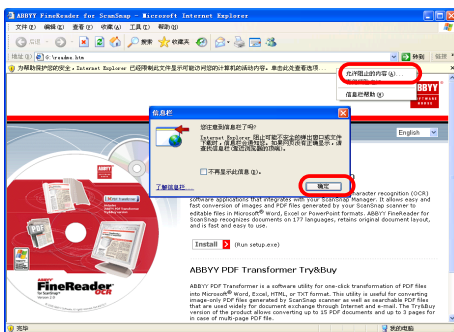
ABBYY FineReader for ScanSnap - Microsoft Internet Explorer

文件(F) 编辑(E) 查看(V) 收藏(A) 工具(T) 帮助(H)

后退 搜索 收藏夹

地址(D) G:\readme.htm 转到 链接

为帮助保护您的安全，Internet Explorer 已经限制此文件显示可能访问您的计算机的活动内容。单击此处查看选项...

允许阻止的内容(A)...

信息栏帮助(I)

ABBYY

信息栏

您是否知道信息栏了吗?

Internet Explorer 阻止可能不安全的弹出窗口或文件下载时，信息栏会通知您。如果网页不能正确显示，请查找信息栏(地址栏的下面)。

不再显示此信息(D)

了解信息栏...

确定

English

character recognition (OCR) software applications that integrates with your ScanSnap Manager. It allows easy and fast conversion of images and PDF files generated by your ScanSnap scanner to editable files in Microsoft® Word, Excel or PowerPoint formats. ABBYY FineReader for ScanSnap recognizes documents on 177 languages, retains original document layout, and is fast and easy to use.

Install (Run setup.exe)

ABBYY PDF Transformer Try&Buy

ABBYY PDF Transformer is a software utility for one-click transformation of PDF files into Microsoft® Word, Excel, HTML, or TXT format. This utility is useful for converting image-only PDF files generated by ScanSnap scanner as well as searchable PDF files that are used widely for document exchange through Internet and e-mail. The Try&Buy version of the product allows converting up to 15 PDF documents and up to 3 pages for in case of multi-page PDF file.

ABBYY FineReader OCR

完毕 我的电脑